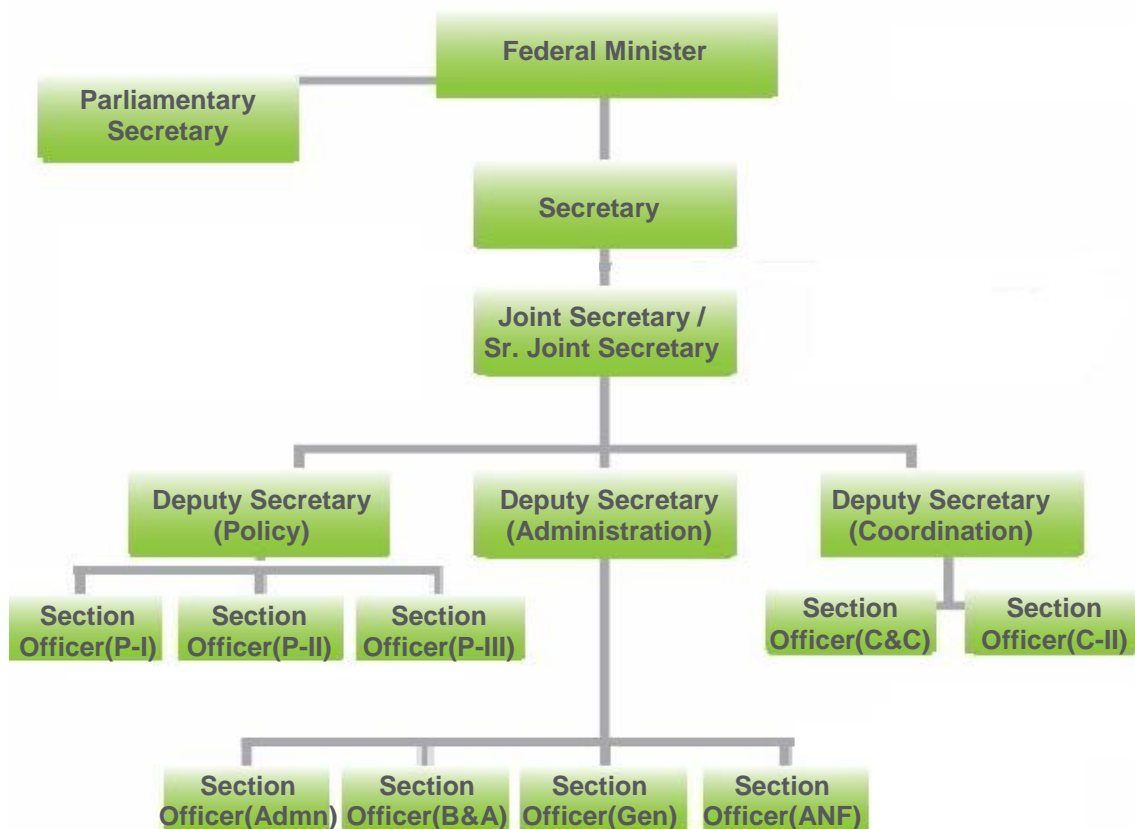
Federal Minister

Parliamentary Secretary

Secretary

Joint Secretary / Sr. Joint Secretary

Deputy Secretary (Policy)

Deputy Secretary (Administration)

Deputy Secretary (Coordination)

Section Officer(P-I)

Section Officer(P-II)

Section Officer(P-III)

Section Officer(C&C)

Section Officer(C-II)

Section Officer(Admn)

Section Officer(B&A)

Section Officer(Gen)

Section Officer(ANF)